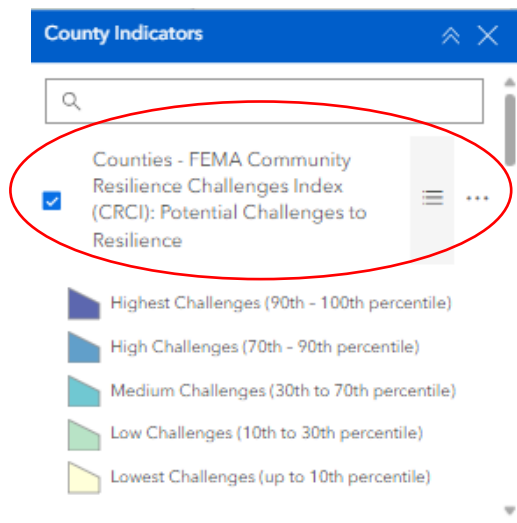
County Indicators

Counties - FEMA Community Resilience Challenges Index (CRCI): Potential Challenges to Resilience

Highest Challenges (90th - 100th percentile)

High Challenges (70th - 90th percentile)

Medium Challenges (30th to 70th percentile)

Low Challenges (10th to 30th percentile)

Lowest Challenges (up to 10th percentile)